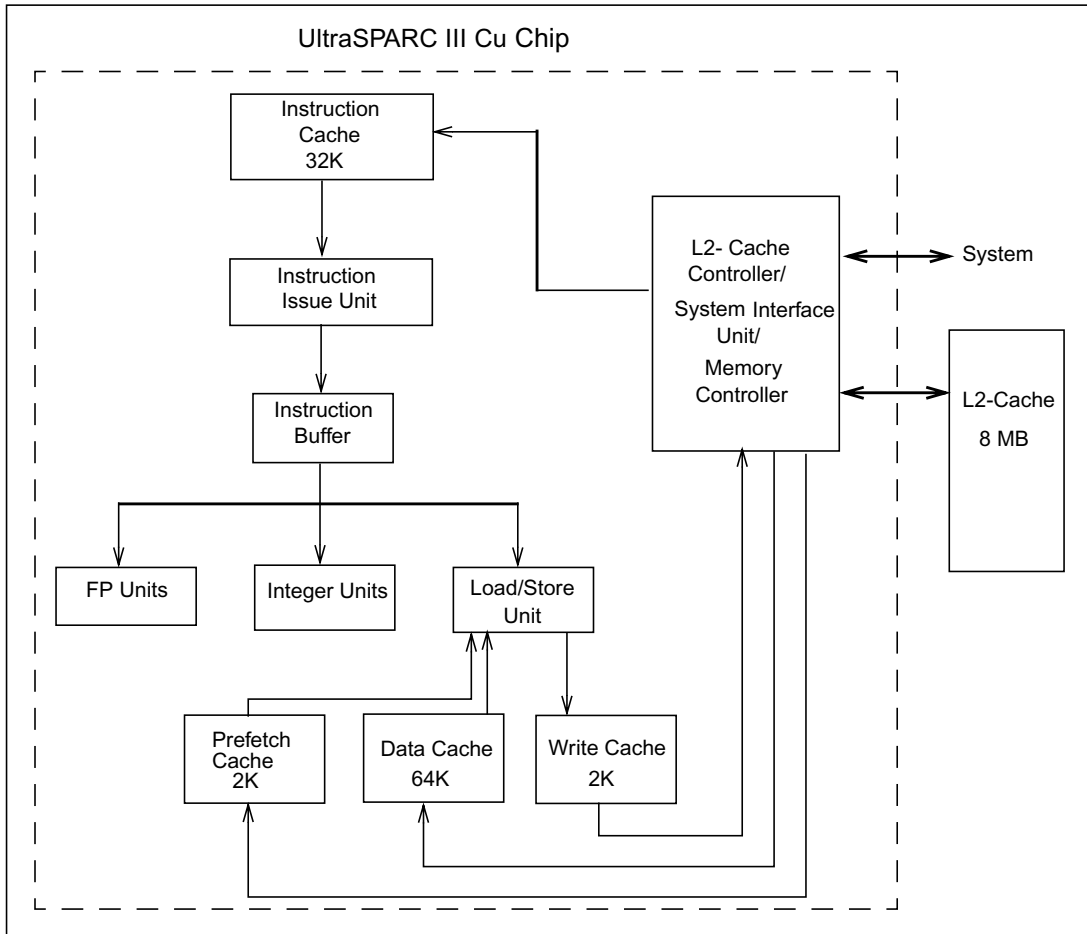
UltraSPARC III Cu Chip

Instruction Cache 32K

Instruction Issue Unit

Instruction Buffer

FP Units

Integer Units

Load/Store Unit

Prefetch Cache 2K

Data Cache 64K

Write Cache 2K

L2- Cache Controller/ System Interface Unit/ Memory Controller

System

L2-Cache 8 MB